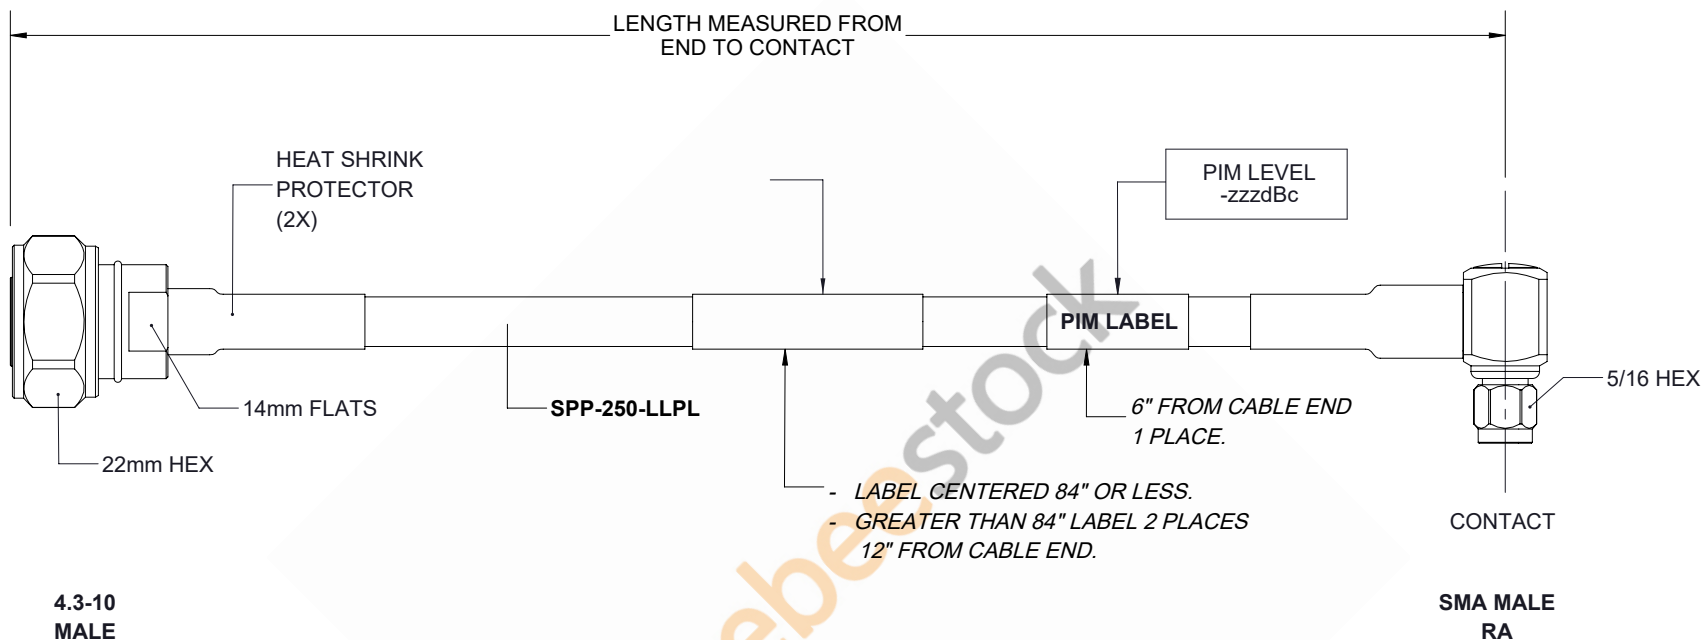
LENGTH MEASURED FROM
END TO CONTACT

HEAT SHRINK
PROTECTOR
(2X)

PIM LEVEL
-zzzdBc

PIM LABEL

5/16 HEX

14mm FLATS

SPP-250-LLPL

6" FROM CABLE END
1 PLACE.

22mm HEX

- LABEL CENTERED 84" OR LESS.
- GREATER THAN 84" LABEL 2 PLACES
12" FROM CABLE END.

CONTACT

4.3-10
MALE

SMA MALE
RA

ebestock